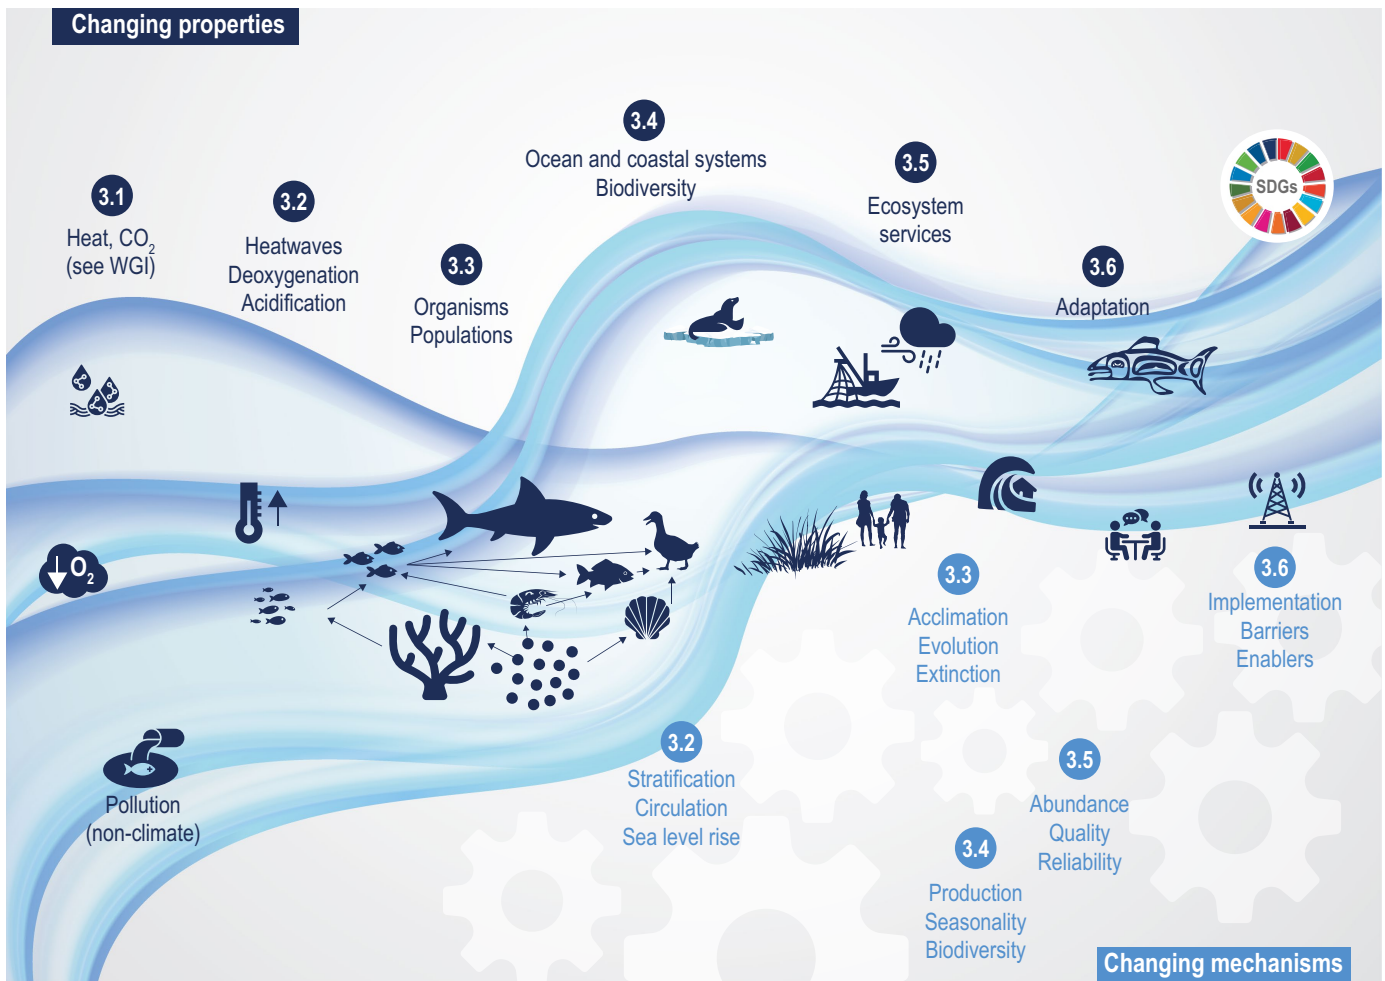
Changing properties

3.1
Heat, $CO_2$
(see WGI)

3.2
Heatwaves
Deoxygenation
Acidification

3.3
Organisms
Populations

3.4
Ocean and coastal systems
Biodiversity

3.5
Ecosystem
services

3.6
Adaptation

SDGs

$O_2$

Pollution
(non-climate)

3.2
Stratification
Circulation
Sea level rise

3.3
Acclimation
Evolution
Extinction

3.6
Implementation
Barriers
Enablers

3.5
Abundance
Quality
Reliability

3.4
Production
Seasonality
Biodiversity

Changing mechanisms